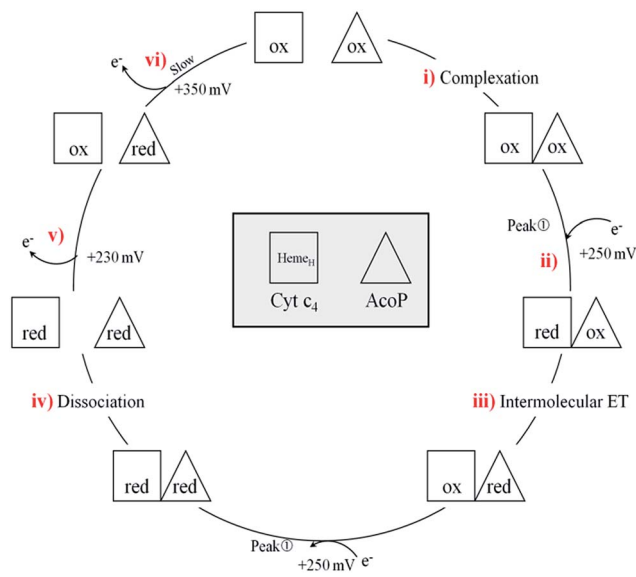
ox ox

i) Complexation

ox ox

Peak①

$e^-$

+250 mV

ii)

red ox

iii) Intermolecular ET

ox red

Peak①

+250 mV $e^-$

red red

iv) Dissociation

red red

$e^-$ v)

+230 mV

ox red

$e^-$ vi) Slow

+350 mV

Heme$_H$

Cyt c$_4$

AcoP